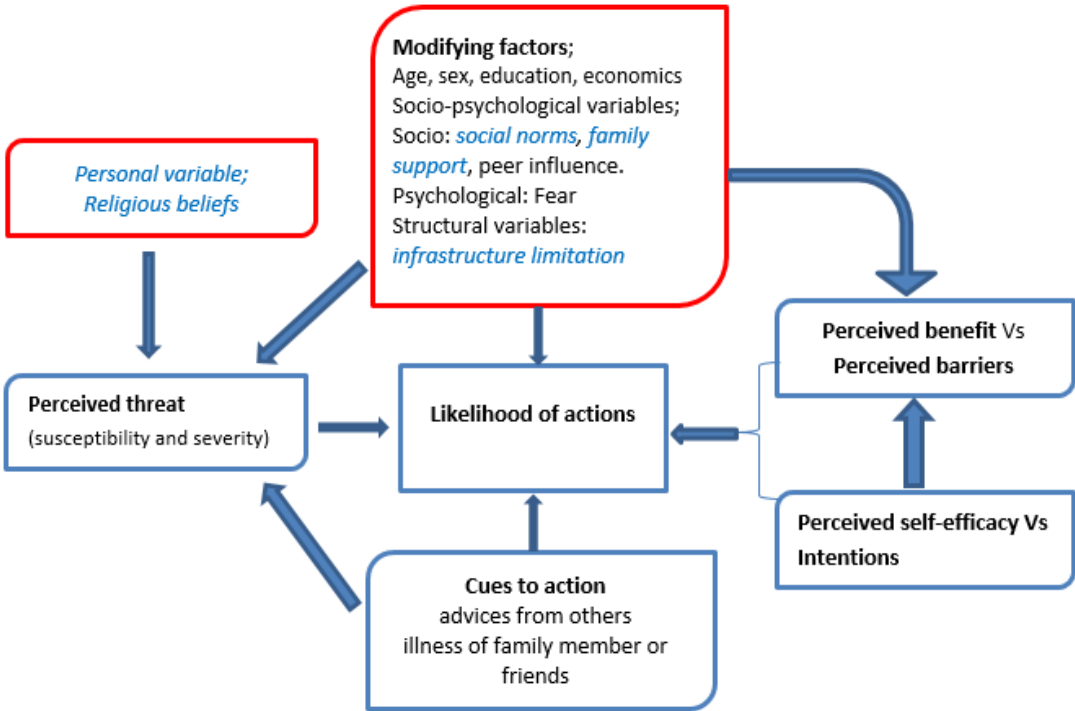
Modifying factors;
Age, sex, education, economics
Socio-psychological variables;
Socio: social norms, family support, peer influence.
Psychological: Fear
Structural variables:
infrastructure limitation

Personal variable;
Religious beliefs

Perceived threat
(susceptibility and severity)

Likelihood of actions

Perceived benefit Vs
Perceived barriers

Perceived self-efficacy Vs
Intentions

Cues to action
advices from others
illness of family member or friends